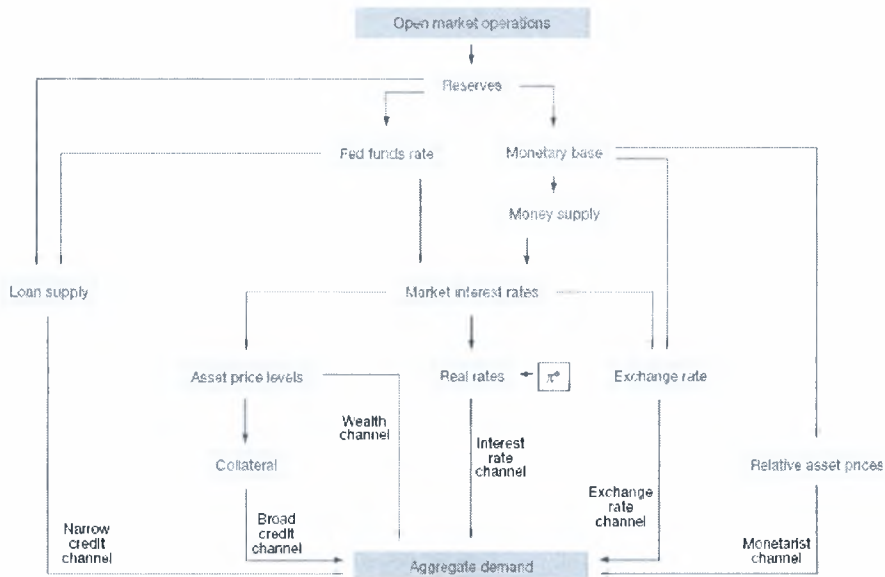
Open market operations

Reserves

Fed funds rate

Monetary base

Money supply

Loan supply

Market interest rates

Asset price levels

Real rates

$\pi^e$

Exchange rate

Wealth channel

Collateral

Interest rate channel

Relative asset prices

Exchange rate channel

Narrow credit channel

Broad credit channel

Monetarist channel

Aggregate demand